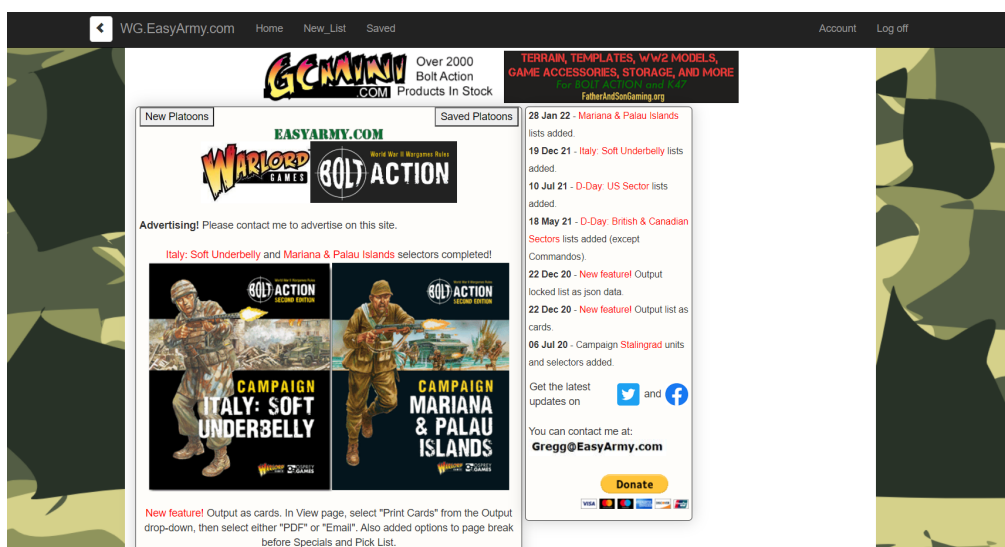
WG.EasyArmy.com Home New_List Saved Account Log off

GCMINI .COM Over 2000 Bolt Action Products In Stock

TERRAIN, TEMPLATES, WW2 MODELS, GAME ACCESSORIES, STORAGE, AND MORE For BOLT ACTION and K47 FatherAndSonGaming.org

New Platoons Saved Platoons

EASYARMY.COM

WARLORD GAMES

World War II Wargames Rules BOLT ACTION

Advertising! Please contact me to advertise on this site.

Italy: Soft Underbelly and Mariana & Palau Islands selectors completed!

BOLT ACTION SECOND EDITION CAMPAIGN ITALY: SOFT UNDERBELLY WARLORD GAMES OSPREY GAMES

BOLT ACTION SECOND EDITION CAMPAIGN MARIANA & PALAU ISLANDS WARLORD GAMES OSPREY GAMES

New feature! Output as cards. In View page, select "Print Cards" from the Output drop-down, then select either "PDF" or "Email". Also added options to page break before Specials and Pick List.

28 Jan 22 - Mariana & Palau Islands lists added.

19 Dec 21 - Italy: Soft Underbelly lists added.

10 Jul 21 - D-Day: US Sector lists added.

18 May 21 - D-Day: British & Canadian Sectors lists added (except Commandos).

22 Dec 20 - New feature! Output locked list as json data.

22 Dec 20 - New feature! Output list as cards.

06 Jul 20 - Campaign Stalingrad units and selectors added.

Get the latest updates on and

You can contact me at: Gregg@EasyArmy.com

Donate